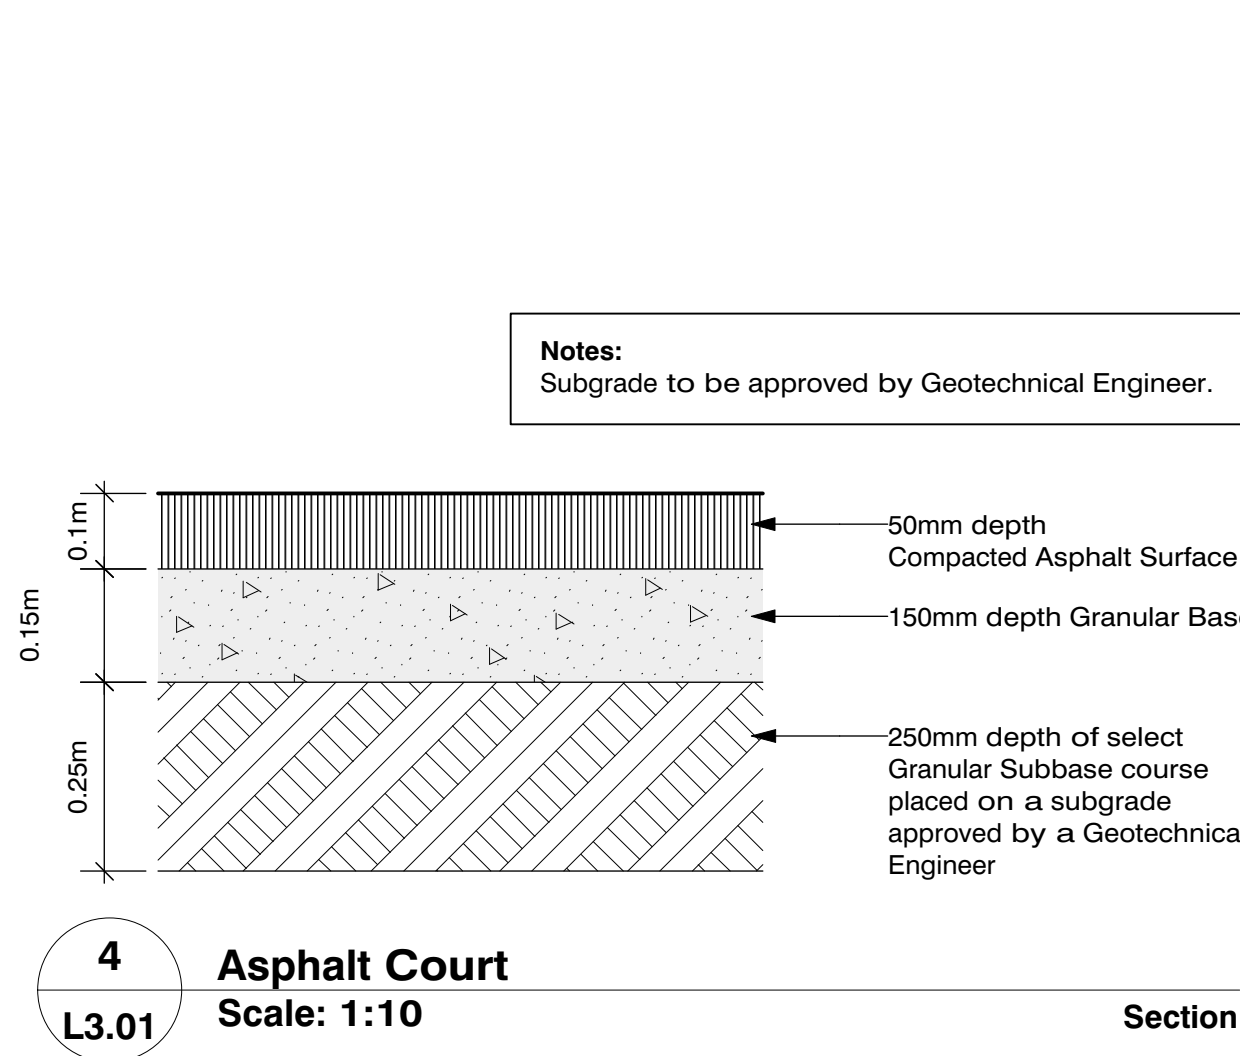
**Notes:**
Subgrade to be approved by Geotechnical Engineer.

0.1m

0.15m

0.25m

50mm depth
Compacted Asphalt Surface

150mm depth Granular Bas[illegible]

250mm depth of select Granular Subbase course placed on a subgrade approved by a Geotechnica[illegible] Engineer

4

L3.01

**Asphalt Court**

**Scale: 1:10**

**Section**